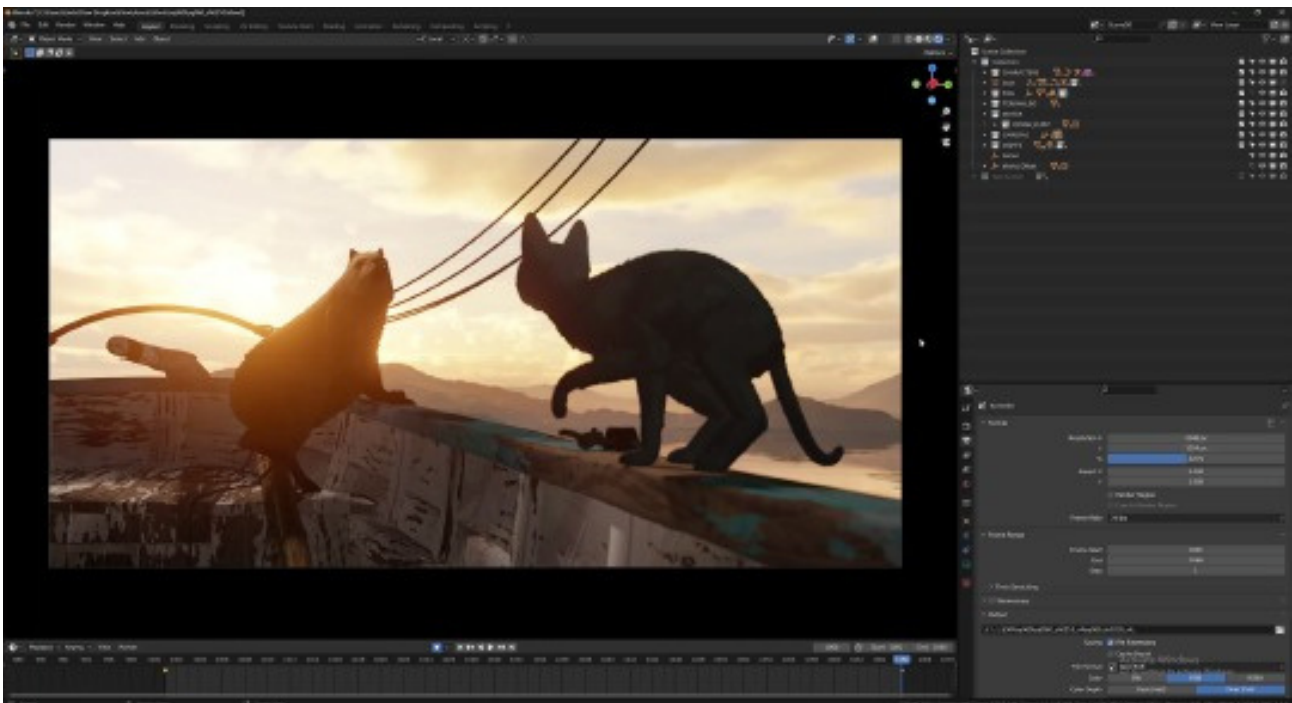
File Edit Render Window Help Layout Modeling Sculpting UV Editing Texture Paint Shading Animation Rendering Compositing Scripting

Object Mode View Select Add Object

Scene Collection

Output

Format

Resolution X

Y

%

Aspect X

Y

Render Region

Frame Rate

Frame Range

Frame Start

End

Step

Time Stretching

Stereoscopy

Output

Saving File Extensions

Color BW RGB RGBA

Color Depth

Playback Keying View Marker